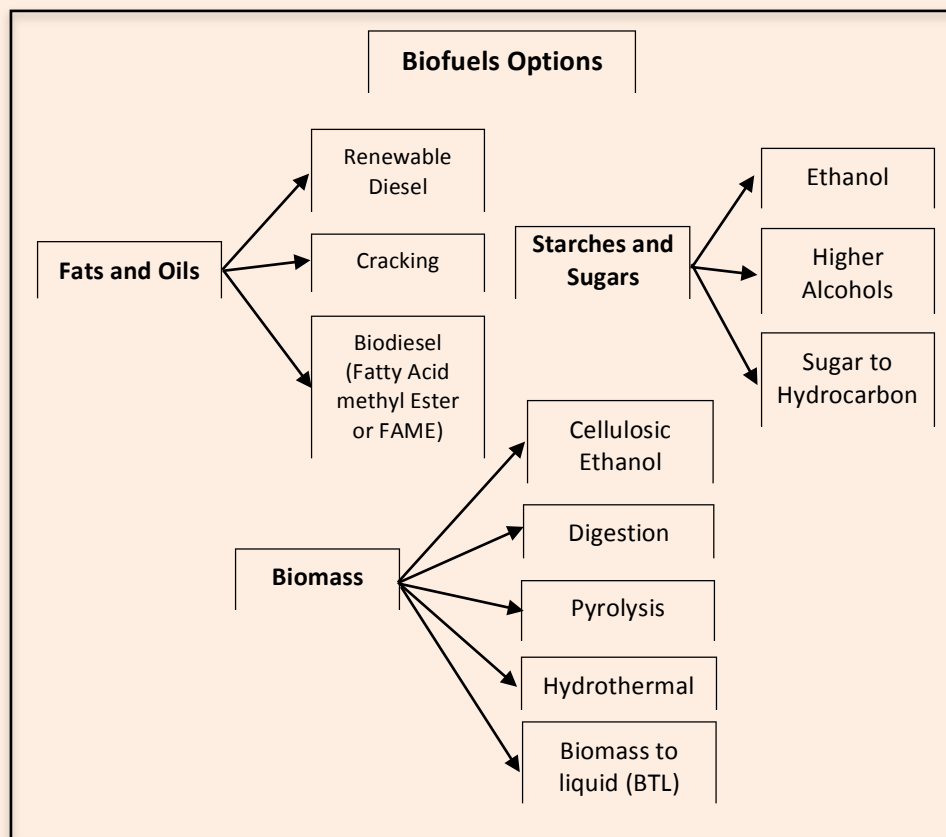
Biofuels Options

Fats and Oils

Renewable Diesel

Cracking

Biodiesel (Fatty Acid methyl Ester or FAME)

Starches and Sugars

Ethanol

Higher Alcohols

Sugar to Hydrocarbon

Biomass

Cellulosic Ethanol

Digestion

Pyrolysis

Hydrothermal

Biomass to liquid (BTL)